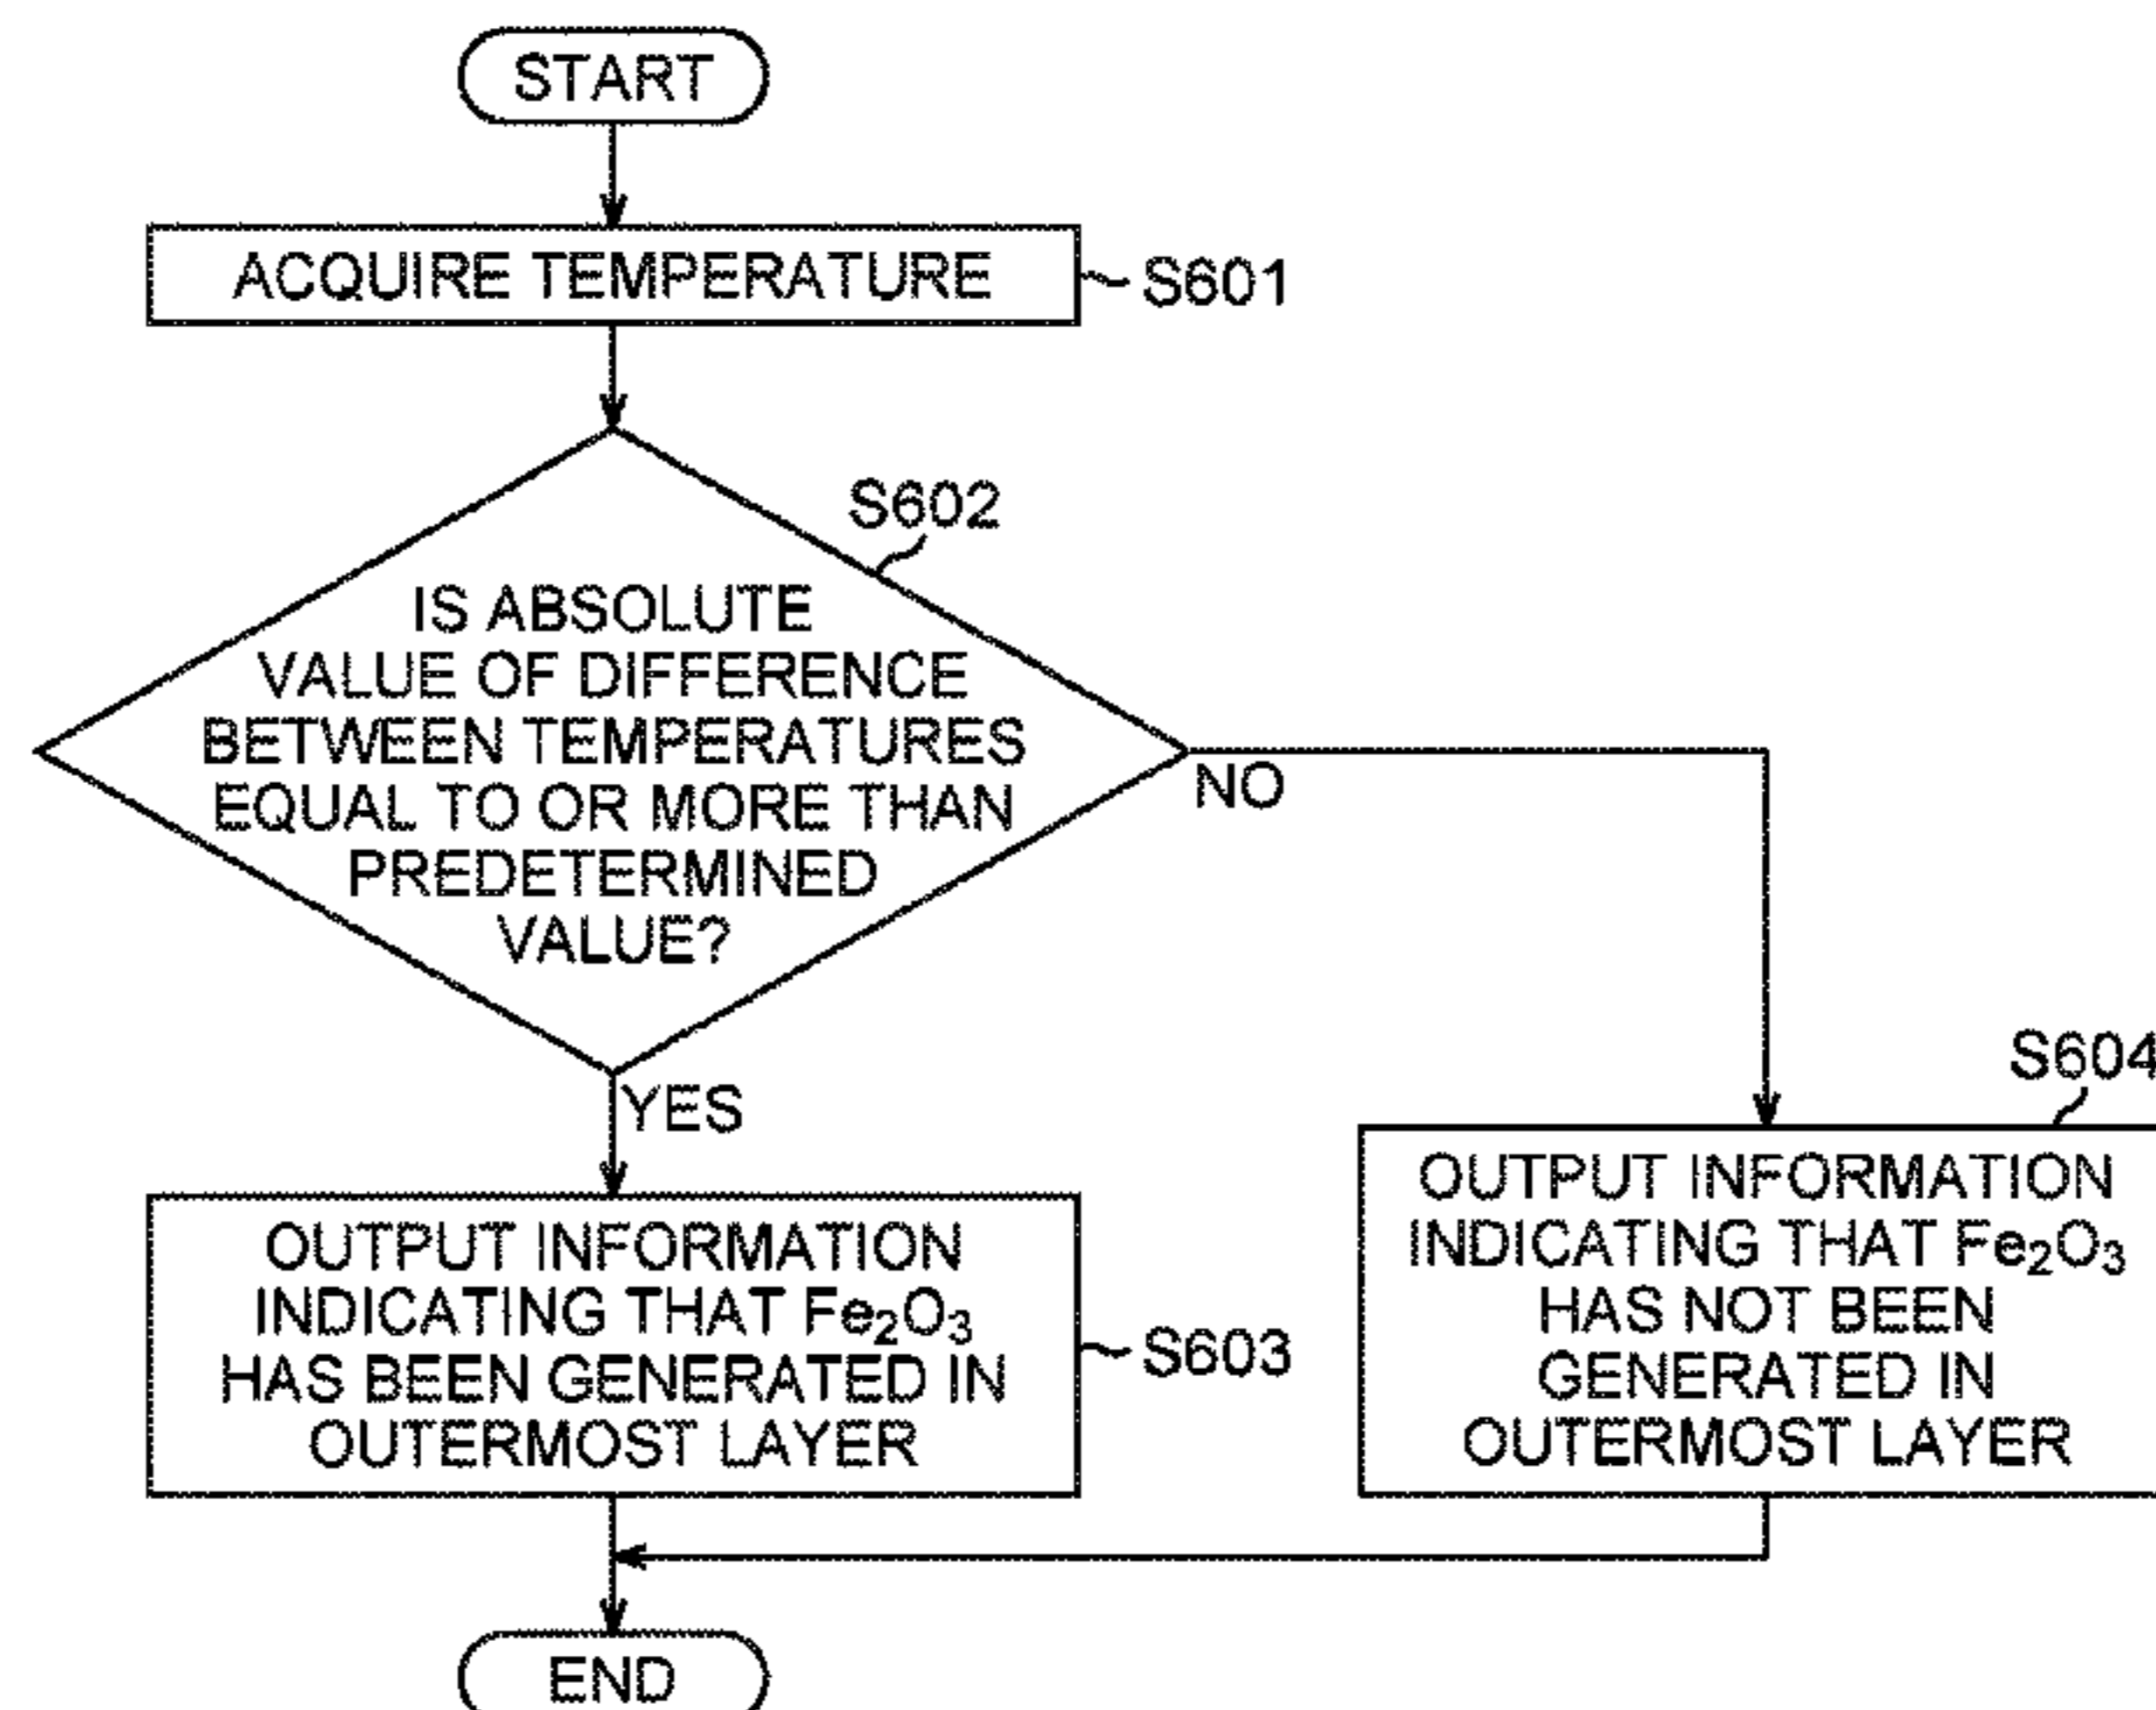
START

ACQUIRE TEMPERATURE ~S601

S602

IS ABSOLUTE VALUE OF DIFFERENCE BETWEEN TEMPERATURES EQUAL TO OR MORE THAN PREDETERMINED VALUE?

NO

YES

OUTPUT INFORMATION INDICATING THAT $Fe_2O_3$ HAS BEEN GENERATED IN OUTERMOST LAYER ~S603

S604

OUTPUT INFORMATION INDICATING THAT $Fe_2O_3$ HAS NOT BEEN GENERATED IN OUTERMOST LAYER

END